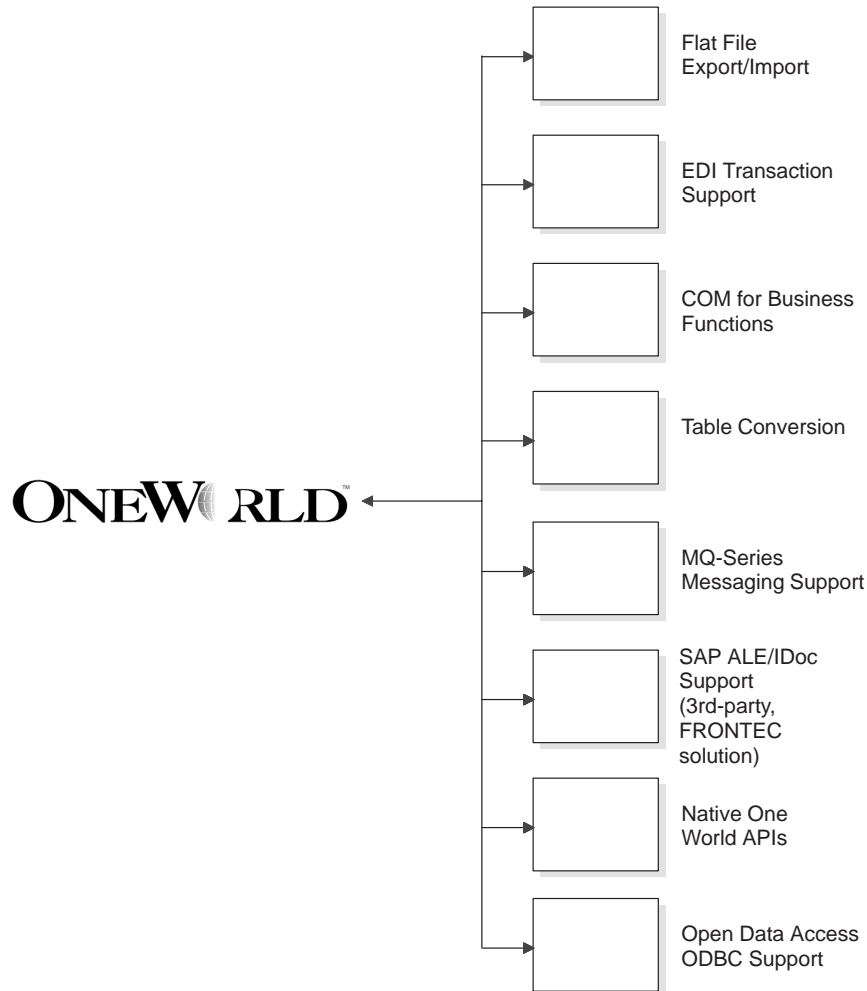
ONEWORLD™

Flat File Export/Import

EDI Transaction Support

COM for Business Functions

Table Conversion

MQ-Series Messaging Support

SAP ALE/IDoc Support (3rd-party, FRONTEC solution)

Native One World APIs

Open Data Access ODBC Support